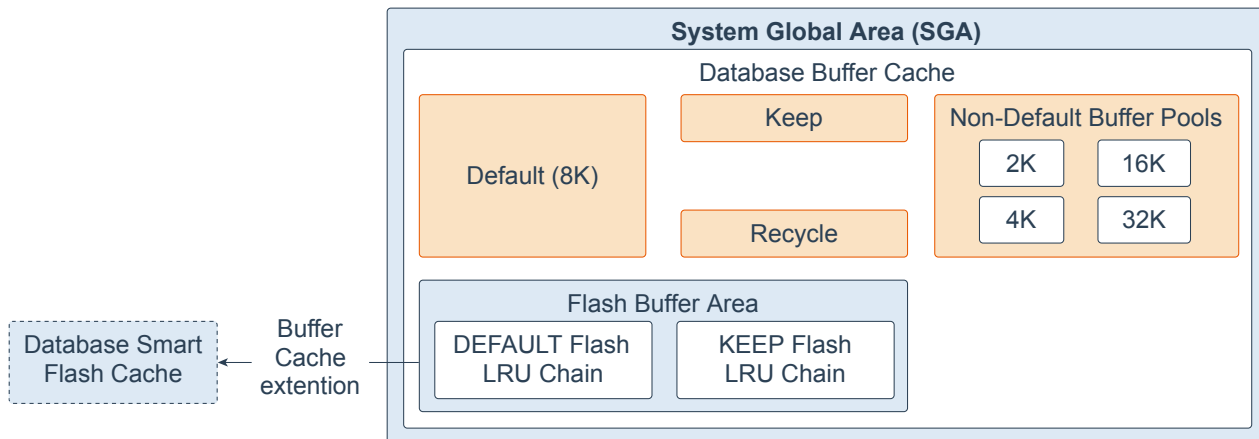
System Global Area (SGA)

Database Buffer Cache

Default (8K)

Keep

Recycle

Non-Default Buffer Pools

2K

16K

4K

32K

Flash Buffer Area

DEFAULT Flash LRU Chain

KEEP Flash LRU Chain

Database Smart Flash Cache

Buffer Cache extention